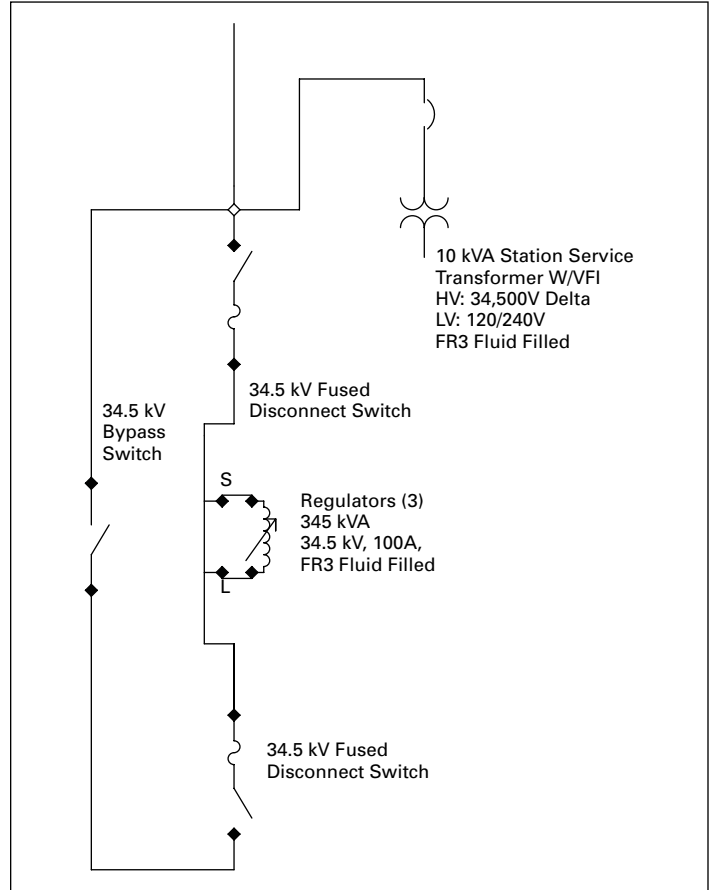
10 kVA Station Service
Transformer W/VFI
HV: 34,500V Delta
LV: 120/240V
FR3 Fluid Filled

34.5 kV Fused
Disconnect Switch

34.5 kV
Bypass
Switch

S

Regulators (3)
345 kVA
34.5 kV, 100A,
FR3 Fluid Filled

L

34.5 kV Fused
Disconnect Switch